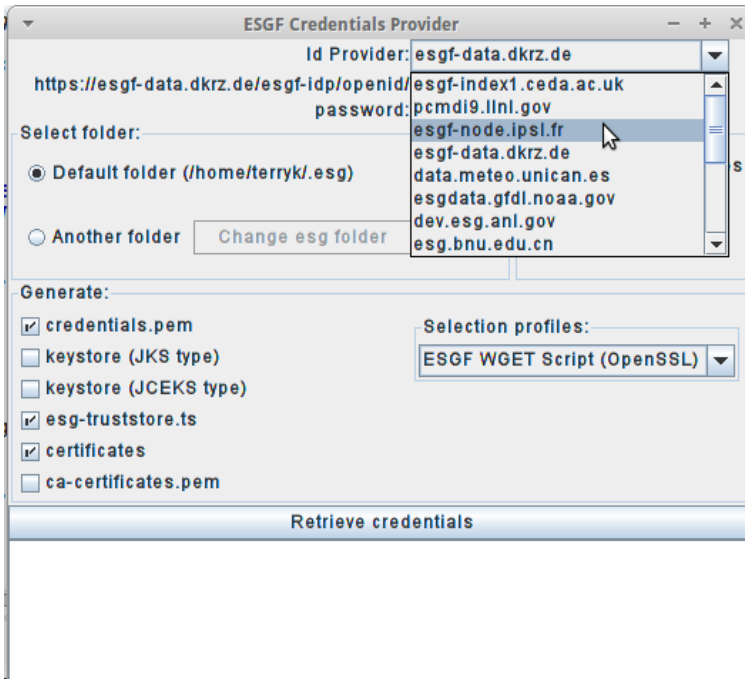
ESGF Credentials Provider

Id Provider: esgf-data.dkrz.de

https://esgf-data.dkrz.de/esgf-idp/openid/

password:

esgf-index1.ceda.ac.uk
pcmdi9.llnl.gov
esgf-node.ipsl.fr
esgf-data.dkrz.de
data.meteo.unican.es
esgdata.gfdl.noaa.gov
dev.esg.anl.gov
esg.bnu.edu.cn

Select folder:

Default folder (/home/terryk/.esg)

Another folder Change esg folder

s

Generate:

credentials.pem
keystore (JKS type)
keystore (JCEKS type)
esg-truststore.ts
certificates
ca-certificates.pem

Selection profiles:

ESGF WGET Script (OpenSSL)

Retrieve credentials